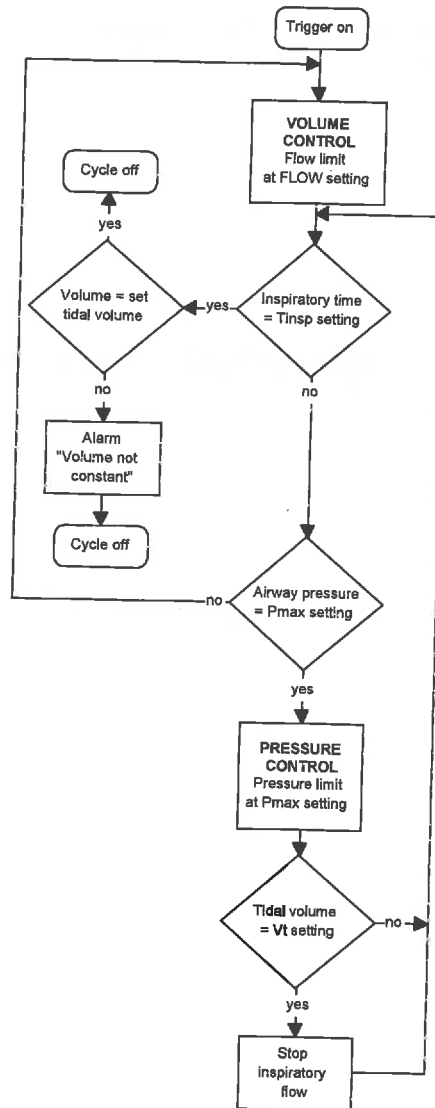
Trigger on

VOLUME CONTROL
Flow limit at FLOW setting

Cycle off

yes

Volume = set tidal volume

yes

Inspiratory time = Tinsp setting

no

no

Alarm "Volume not constant"

Cycle off

no

Airway pressure = Pmax setting

yes

PRESSURE CONTROL
Pressure limit at Pmax setting

Tidal volume = Vt setting

no

yes

Stop inspiratory flow